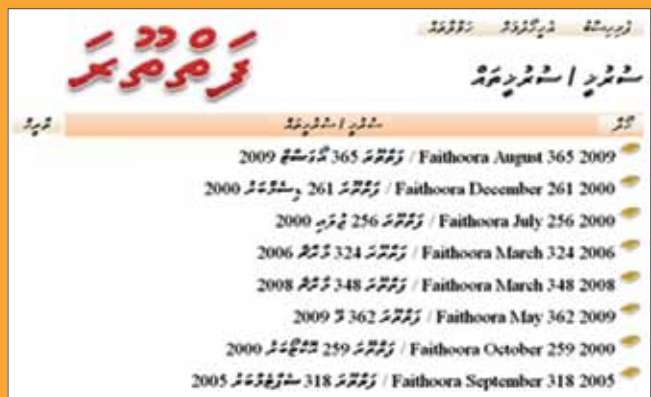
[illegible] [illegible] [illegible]

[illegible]

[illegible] | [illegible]

| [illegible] | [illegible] | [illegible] |
|---|---|---|

2009 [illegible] 365 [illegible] / Faithoora August 365 2009

2000 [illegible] 261 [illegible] / Faithoora December 261 2000

2000 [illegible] 256 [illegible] / Faithoora July 256 2000

2006 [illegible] 324 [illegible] / Faithoora March 324 2006

2008 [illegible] 348 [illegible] / Faithoora March 348 2008

2009 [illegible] 362 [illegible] / Faithoora May 362 2009

2000 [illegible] 259 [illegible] / Faithoora October 259 2000

2005 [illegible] 318 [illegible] / Faithoora September 318 2005